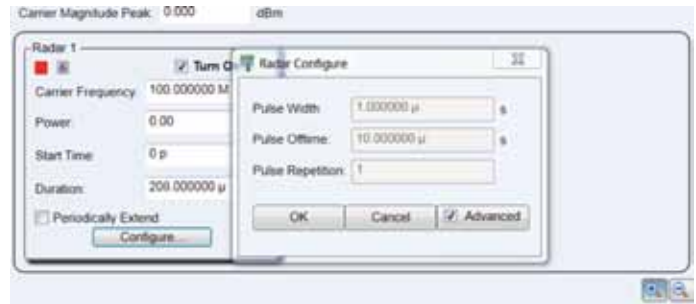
Carrier Magnitude Peak: 0.000 dBm

Radar 1

Turn O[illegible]

Carrier Frequency: 100.000000 M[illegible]

Power: 0.00

Start Time: 0 p

Duration: 200.000000 μ

Periodically Extend

Configure...

Radar Configure

Pulse Width: 1.000000 μ s

Pulse Offtime: 10.000000 μ s

Pulse Repetition: 1

OK

Cancel

Advanced